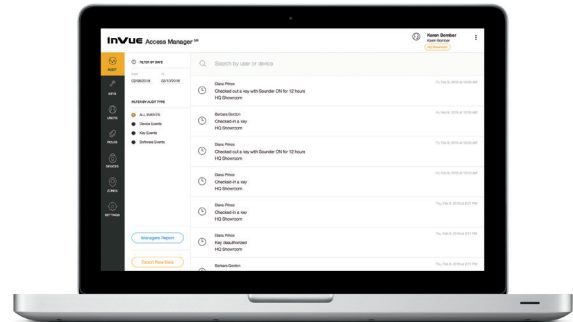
InVUE Access Manager™

Karen Bomber
Karen Bomber
HQ Showroom

AUDIT
KEYS
USERS
ROLES
DEVICES
ZONES
SETTINGS

FILTER BY DATE
From
03/08/2018
To
03/14/2018

FILTER BY AUDIT TYPE
ALL EVENTS
Device Events
Key Events
Software Events

Managers Report
Export Raw Data

Search by user or device

Dave Prince
Checked out a key with Sounder ON for 12 hours
HQ Showroom
Thu Mar 8, 2018 at 10:00 AM

Barbara Gordon
Checked in a key
HQ Showroom
Thu Mar 8, 2018 at 10:00 AM

Dave Prince
Checked out a key with Sounder ON for 12 hours
HQ Showroom
Thu Mar 8, 2018 at 10:00 AM

Dave Prince
Checked in a key
HQ Showroom
Thu Mar 8, 2018 at 2:01 PM

Dave Prince
Key deauthorized
HQ Showroom
Thu Mar 8, 2018 at 2:01 PM

Barbara Gordon
Thu Mar 8, 2018 at 2:01 PM